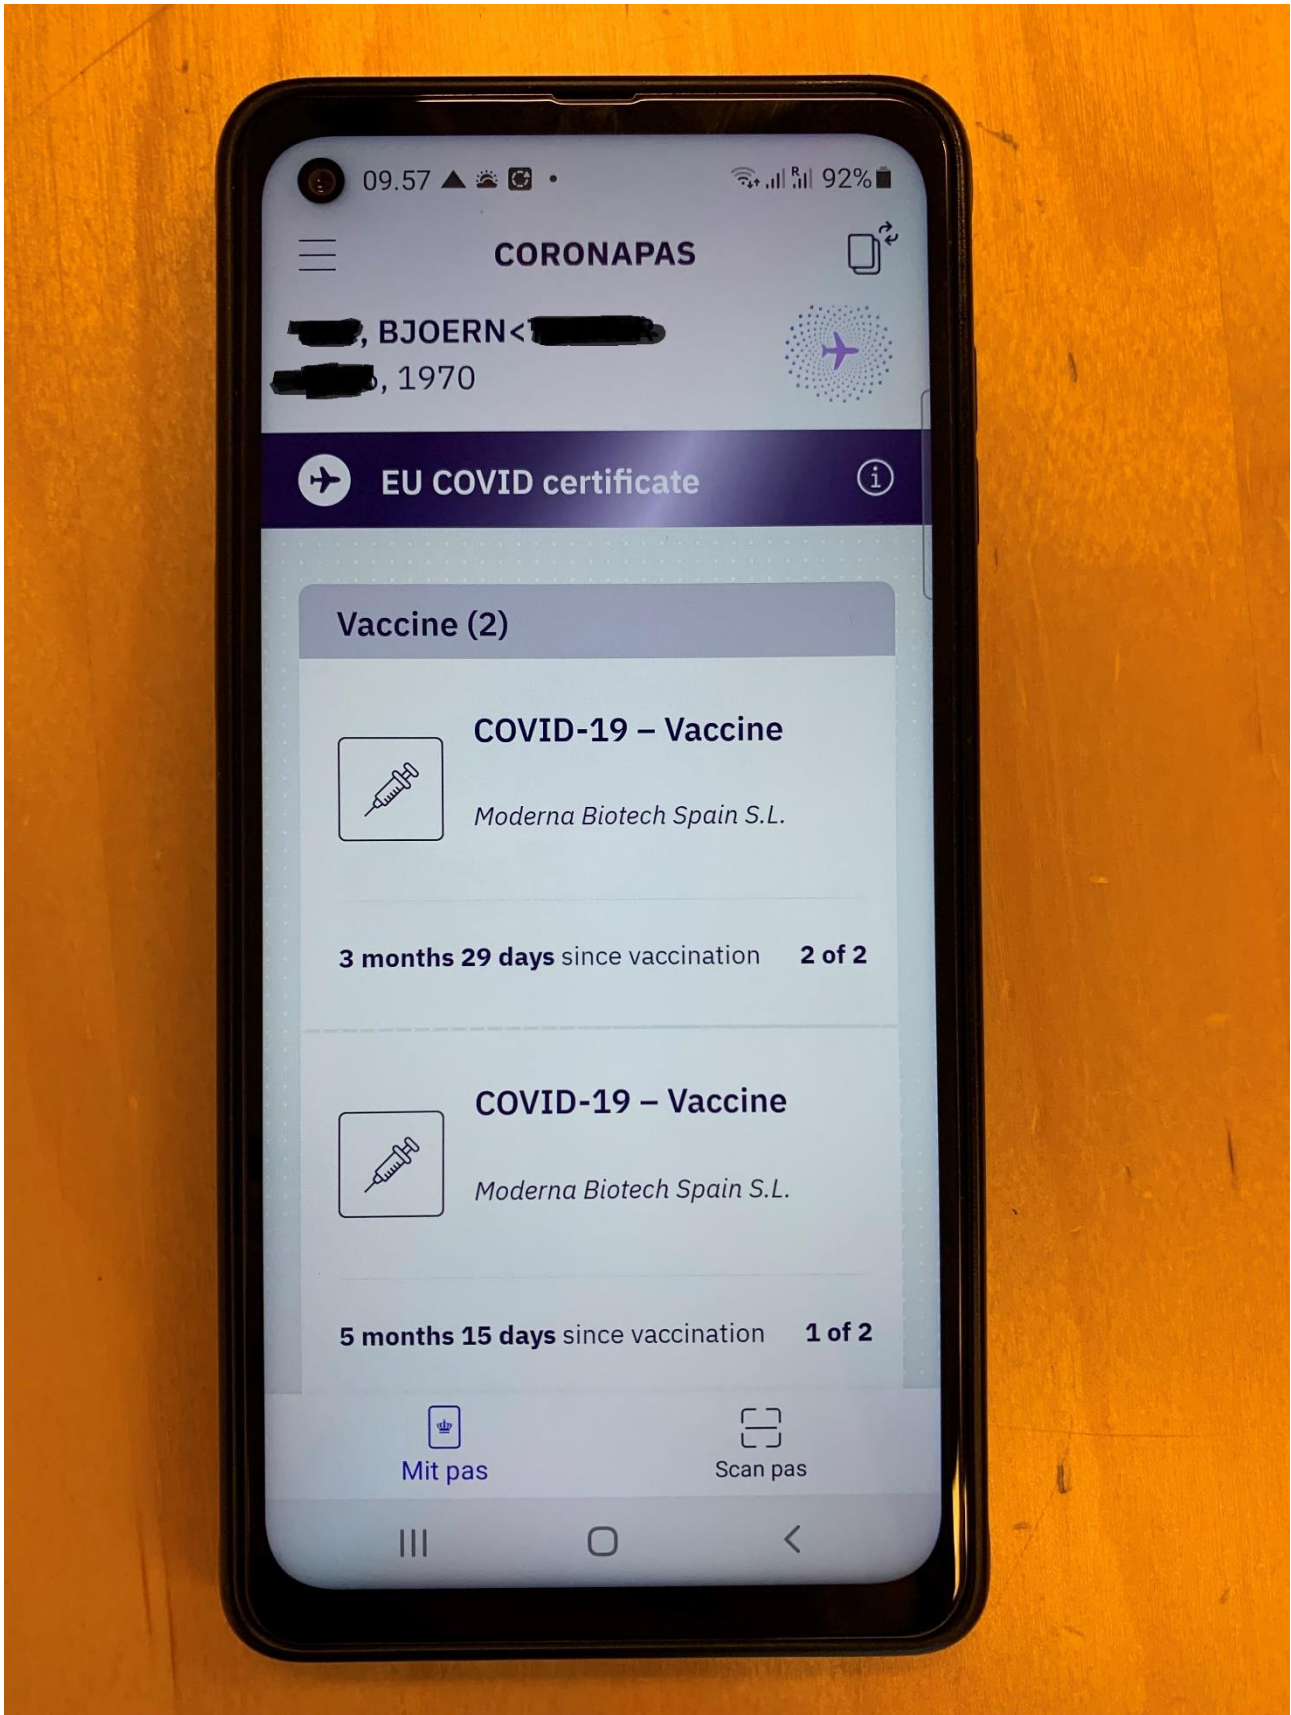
09.57 92%

CORONAPAS

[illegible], BJOERN<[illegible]
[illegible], 1970

EU COVID certificate

Vaccine (2)

COVID-19 – Vaccine

Moderna Biotech Spain S.L.

3 months 29 days since vaccination 2 of 2

COVID-19 – Vaccine

Moderna Biotech Spain S.L.

5 months 15 days since vaccination 1 of 2

Mit pas

Scan pas